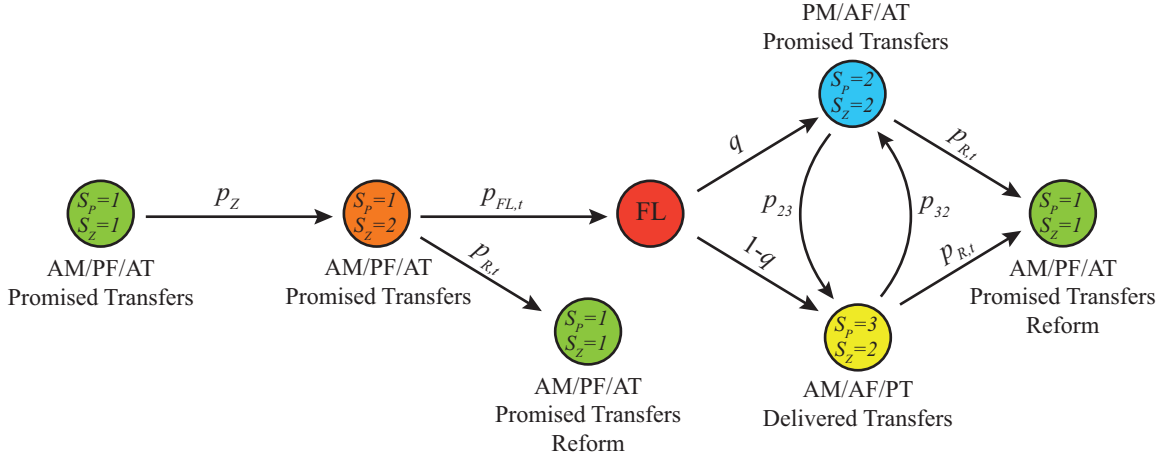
PM/AF/AT
Promised Transfers

$S_P=2$
$S_Z=2$

$S_P=1$
$S_Z=1$

$p_Z$

$S_P=1$
$S_Z=2$

$p_{FL,t}$

FL

$q$

$p_{R,t}$

$p_{23}$

$p_{32}$

$S_P=1$
$S_Z=1$

AM/PF/AT
Promised Transfers

AM/PF/AT
Promised Transfers

$p_{R,t}$

$1-q$

$p_{R,t}$

AM/PF/AT
Promised Transfers
Reform

$S_P=1$
$S_Z=1$

$S_P=3$
$S_Z=2$

AM/PF/AT
Promised Transfers
Reform

AM/AF/PT
Delivered Transfers